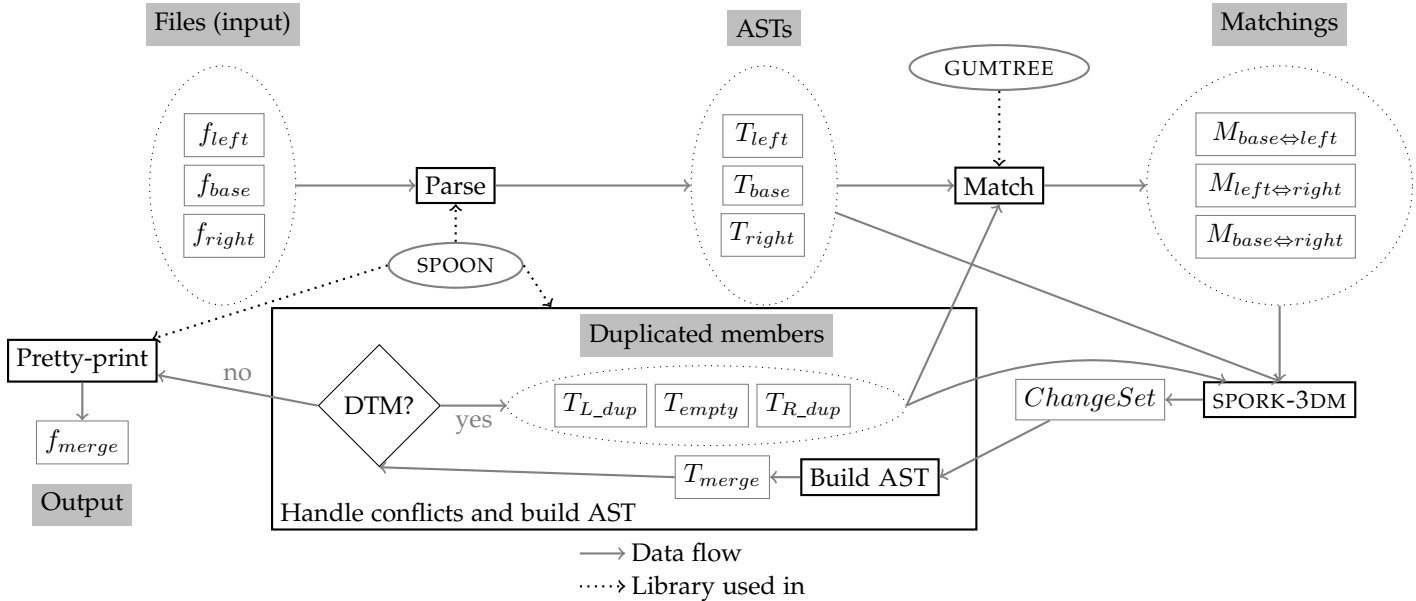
Files (input)

$f_{left}$

$f_{base}$

$f_{right}$

Parse

SPOON

ASTs

$T_{left}$

$T_{base}$

$T_{right}$

GUMTREE

Match

Matchings

$M_{base \Leftrightarrow left}$

$M_{left \Leftrightarrow right}$

$M_{base \Leftrightarrow right}$

Pretty-print

$f_{merge}$

Output

Duplicated members

no

DTM?

yes

$T_{L\_dup}$

$T_{empty}$

$T_{R\_dup}$

$ChangeSet$

SPORK-3DM

$T_{merge}$

Build AST

Handle conflicts and build AST

Data flow

Library used in